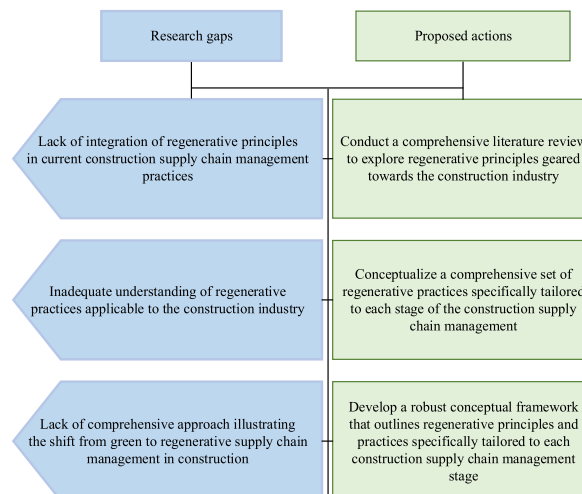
Research gaps

Proposed actions

Lack of integration of regenerative principles in current construction supply chain management practices

Conduct a comprehensive literature review to explore regenerative principles geared towards the construction industry

Inadequate understanding of regenerative practices applicable to the construction industry

Conceptualize a comprehensive set of regenerative practices specifically tailored to each stage of the construction supply chain management

Lack of comprehensive approach illustrating the shift from green to regenerative supply chain management in construction

Develop a robust conceptual framework that outlines regenerative principles and practices specifically tailored to each construction supply chain management stage